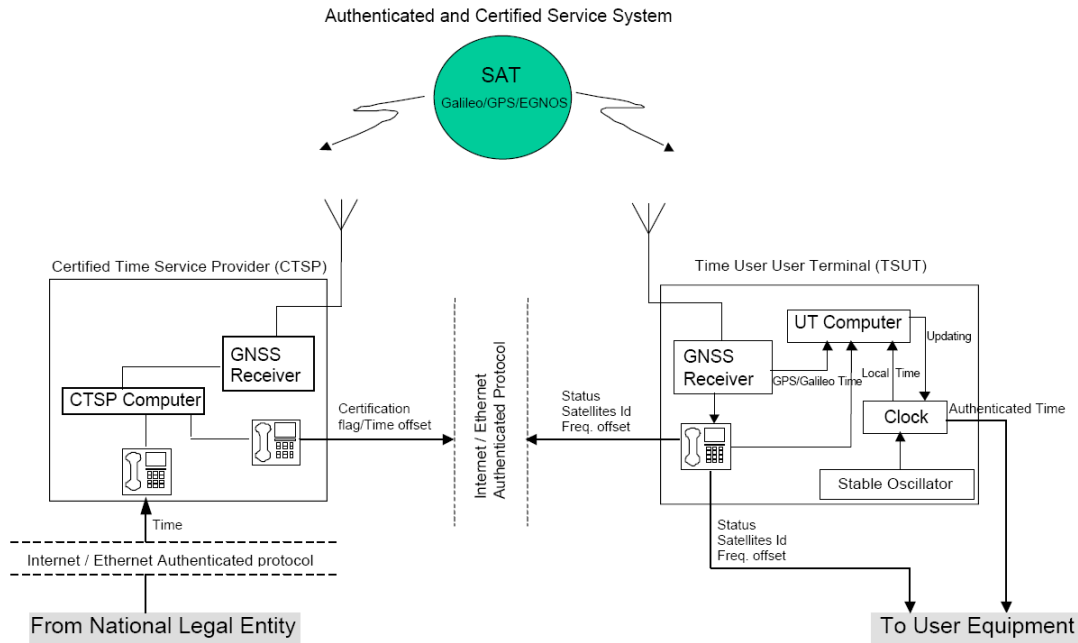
Authenticated and Certified Service System

SAT
Galileo/GPS/EGNOS

Certified Time Service Provider (CTSP)

GNSS Receiver

CTSP Computer

Certification flag/Time offset

Time

Internet / Ethernet Authenticated protocol

From National Legal Entity

Internet / Ethernet Authenticated Protocol

Time User User Terminal (TSUT)

UT Computer

Updating

GNSS Receiver

GPS/Galileo Time

Local Time

Clock

Authenticated Time

Stable Oscillator

Status
Satellites Id
Freq. offset

Status
Satellites Id
Freq. offset

To User Equipment